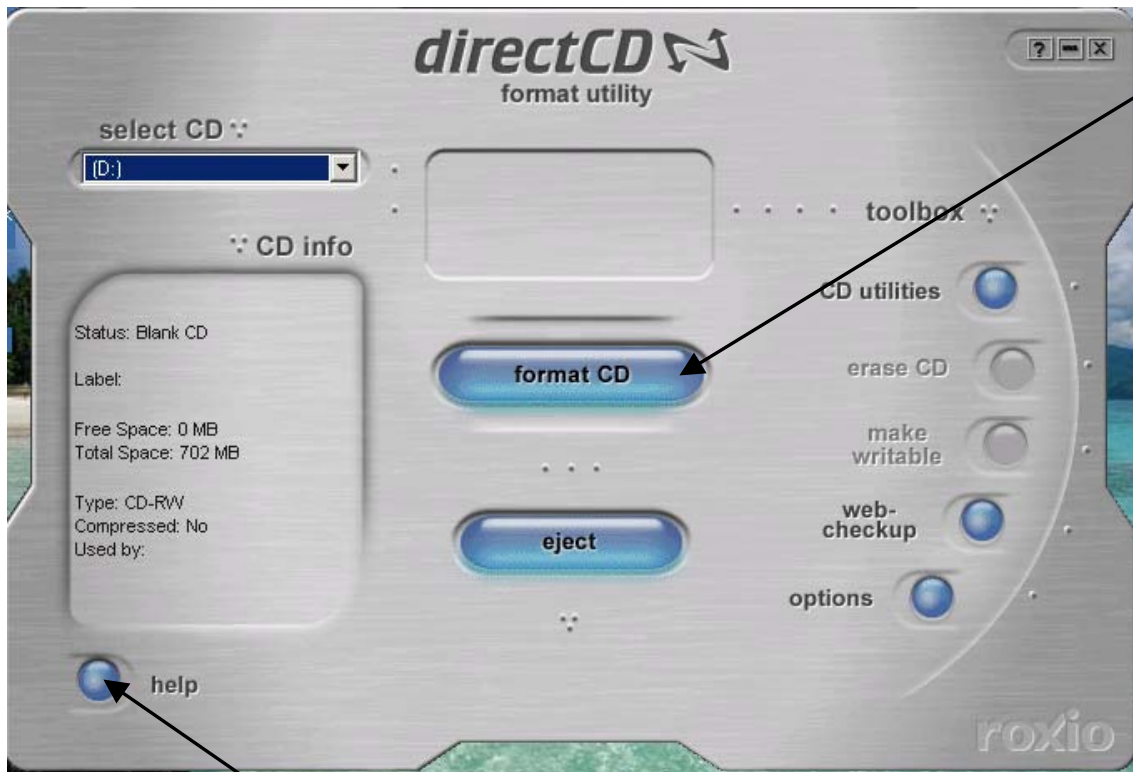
directCD
format utility

? — X

select CD

(D:)

CD info

Status: Blank CD

Label:

Free Space: 0 MB
Total Space: 702 MB

Type: CD-RW
Compressed: No
Used by:

format CD

eject

toolbox

CD utilities

erase CD

make writable

web-checkup

options

help

roxio